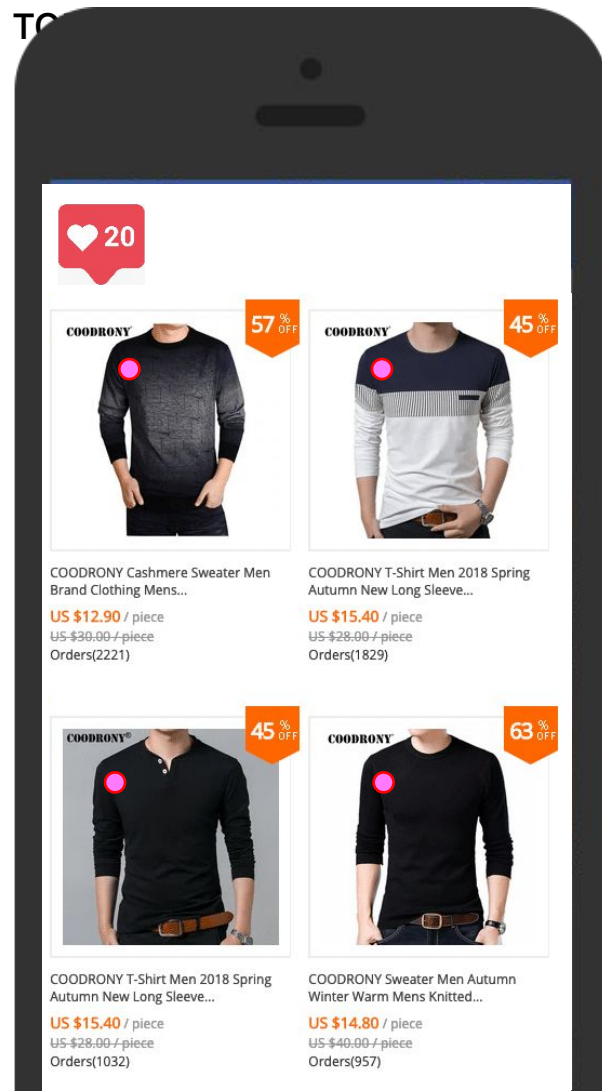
TO

20

57 % OFF

COODRONY

45 % OFF

COODRONY

COODRONY Cashmere Sweater Men Brand Clothing Mens...
US $12.90 / piece
US $30.00 / piece
Orders(2221)

COODRONY T-Shirt Men 2018 Spring Autumn New Long Sleeve...
US $15.40 / piece
US $28.00 / piece
Orders(1829)

45 % OFF

COODRONY®

63 % OFF

COODRONY

COODRONY T-Shirt Men 2018 Spring Autumn New Long Sleeve...
US $15.40 / piece
US $28.00 / piece
Orders(1032)

COODRONY Sweater Men Autumn Winter Warm Mens Knitted...
US $14.80 / piece
US $40.00 / piece
Orders(957)